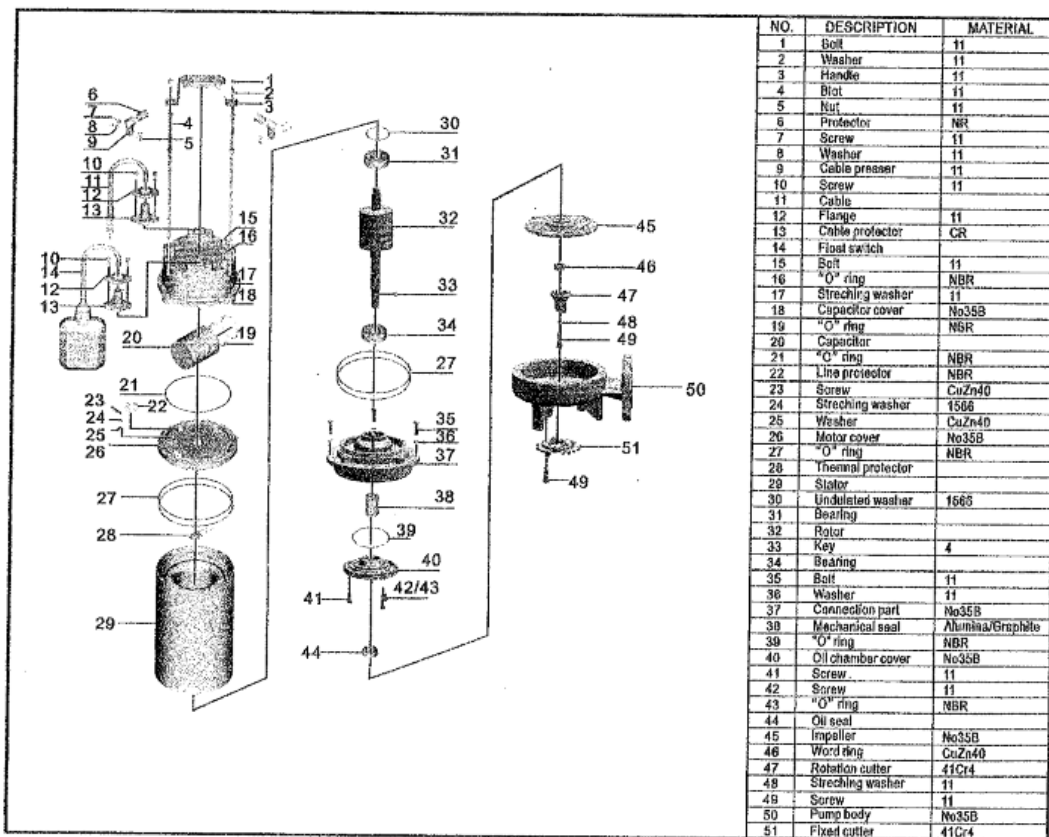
1
2
3
4
5
6
7
8
9
10
11
12
13
15
16
10
14
12
13
17
18
20
19
21
22
23
24
25
26
27
28
29
30
31
32
33
34
27
35
36
37
38
39
40
41
42/43
44
45
46
47
48
49
50
51
49

| NO. | DESCRIPTION | MATERIAL |
|---|---|---|
| 1 | Bolt | 11 |
| 2 | Washer | 11 |
| 3 | Handle | 11 |
| 4 | Blot | 11 |
| 5 | Nut | 11 |
| 6 | Protector | NR |
| 7 | Screw | 11 |
| 8 | Washer | 11 |
| 9 | Cable presser | 11 |
| 10 | Screw | 11 |
| 11 | Cable | |
| 12 | Flange | 11 |
| 13 | Cable protector | CR |
| 14 | Float switch | |
| 15 | Bolt | 11 |
| 16 | "O" ring | NBR |
| 17 | Streching washer | 11 |
| 18 | Capacitor cover | No35B |
| 19 | "O" ring | NBR |
| 20 | Capacitor | |
| 21 | "O" ring | NBR |
| 22 | Line protector | NBR |
| 23 | Screw | CuZn40 |
| 24 | Streching washer | 1566 |
| 25 | Washer | CuZn40 |
| 26 | Motor cover | No35B |
| 27 | "O" ring | NBR |
| 28 | Thermal protector | |
| 29 | Stator | |
| 30 | Undulated washer | 1566 |
| 31 | Bearing | |
| 32 | Rotor | |
| 33 | Key | 4 |
| 34 | Bearing | |
| 35 | Bolt | 11 |
| 36 | Washer | 11 |
| 37 | Connection part | No35B |
| 38 | Mechanical seal | Alumina/Graphite |
| 39 | "O" ring | NBR |
| 40 | Oil chamber cover | No35B |
| 41 | Screw | 11 |
| 42 | Screw | 11 |
| 43 | "O" ring | NBR |
| 44 | Oil seal | |
| 45 | Impeller | No35B |
| 46 | Word ring | CuZn40 |
| 47 | Rotation cutter | 41Cr4 |
| 48 | Streching washer | 11 |
| 49 | Screw | 11 |
| 50 | Pump body | No35B |
| 51 | Fixed cutter | 41Cr4 |